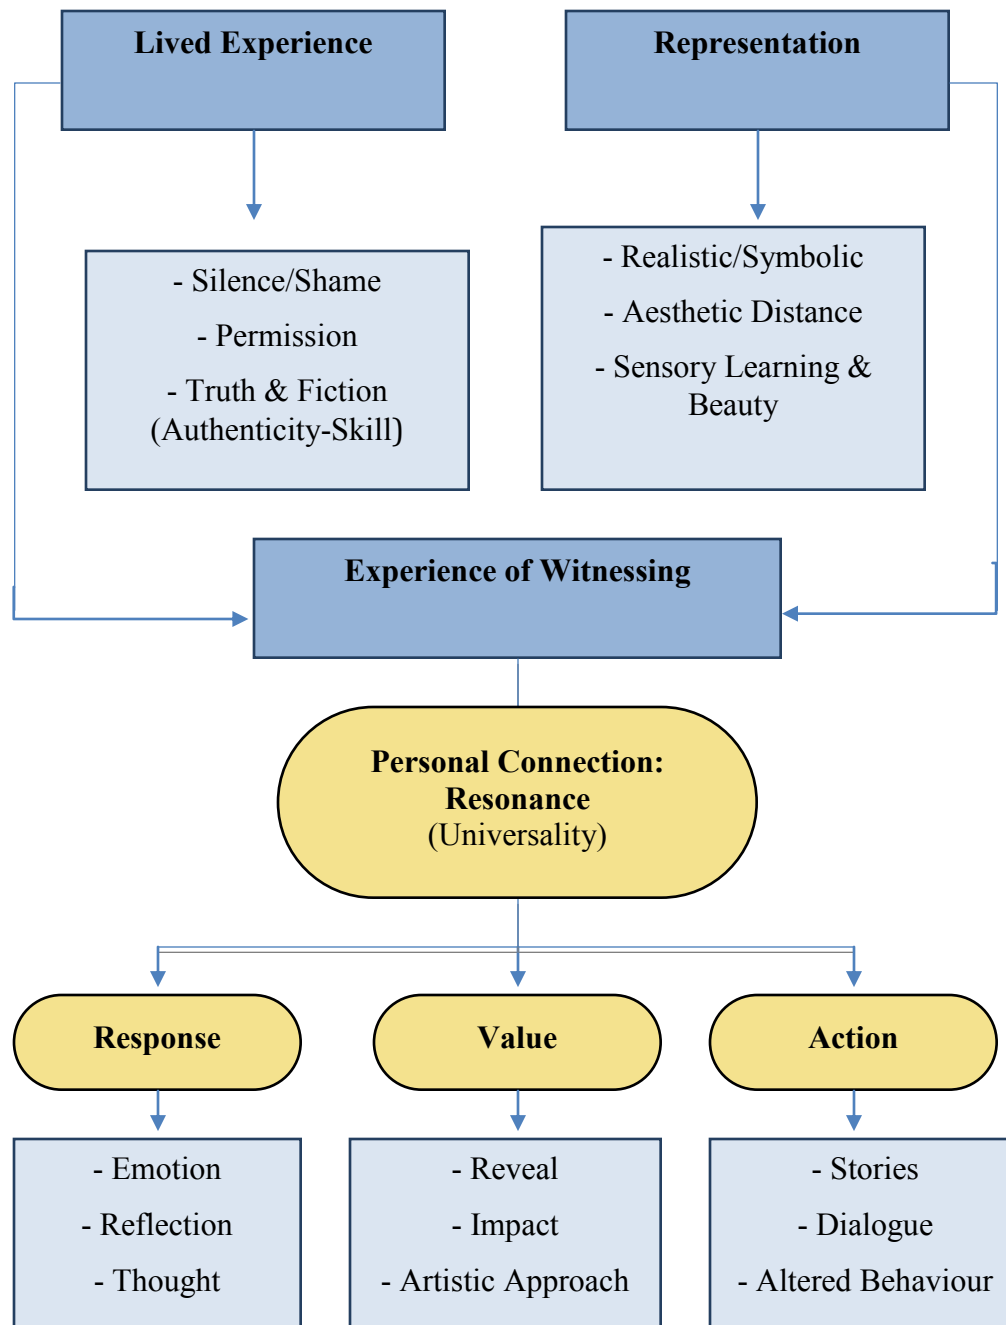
Lived Experience

Representation

- Silence/Shame

- Permission

- Truth & Fiction (Authenticity-Skill)

- Realistic/Symbolic

- Aesthetic Distance

- Sensory Learning & Beauty

Experience of Witnessing

Personal Connection: Resonance (Universality)

Response

Value

Action

- Emotion

- Reflection

- Thought

- Reveal

- Impact

- Artistic Approach

- Stories

- Dialogue

- Altered Behaviour